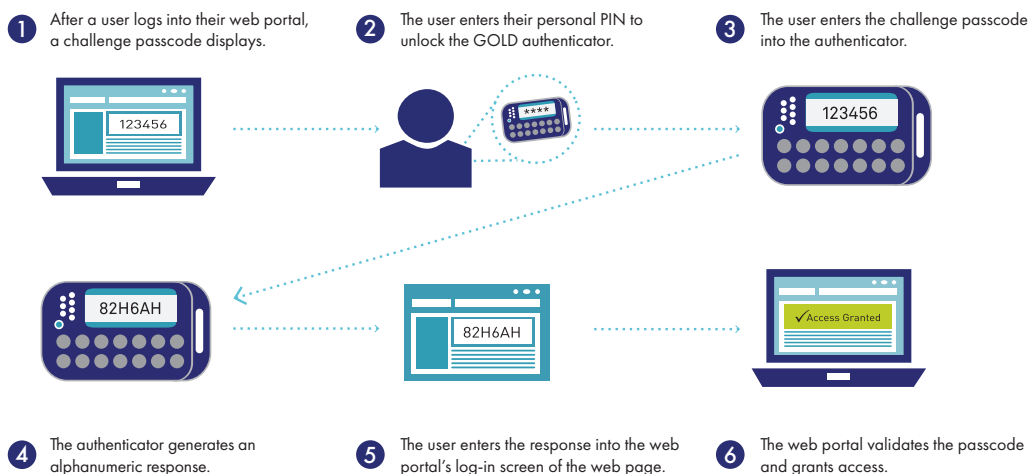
1 After a user logs into their web portal, a challenge passcode displays.

2 The user enters their personal PIN to unlock the GOLD authenticator.

3 The user enters the challenge passcode into the authenticator.

123456

****

123456

82H6AH

82H6AH

✓Access Granted

4 The authenticator generates an alphanumeric response.

5 The user enters the response into the web portal's log-in screen of the web page.

6 The web portal validates the passcode and grants access.